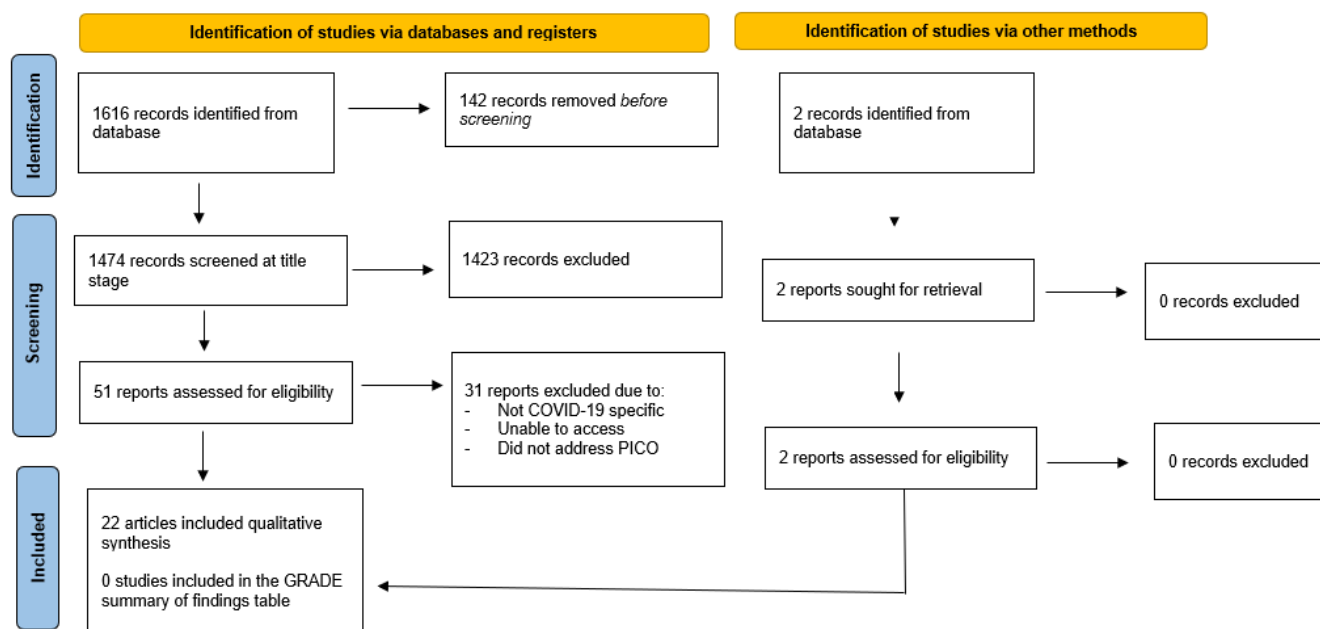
Identification of studies via databases and registers

Identification of studies via other methods

Identification

Screening

Included

1616 records identified from database

142 records removed *before screening*

2 records identified from database

1474 records screened at title stage

1423 records excluded

2 reports sought for retrieval

0 records excluded

51 reports assessed for eligibility

31 reports excluded due to:
- Not COVID-19 specific
- Unable to access
- Did not address PICO

2 reports assessed for eligibility

0 records excluded

22 articles included qualitative synthesis

0 studies included in the GRADE summary of findings table